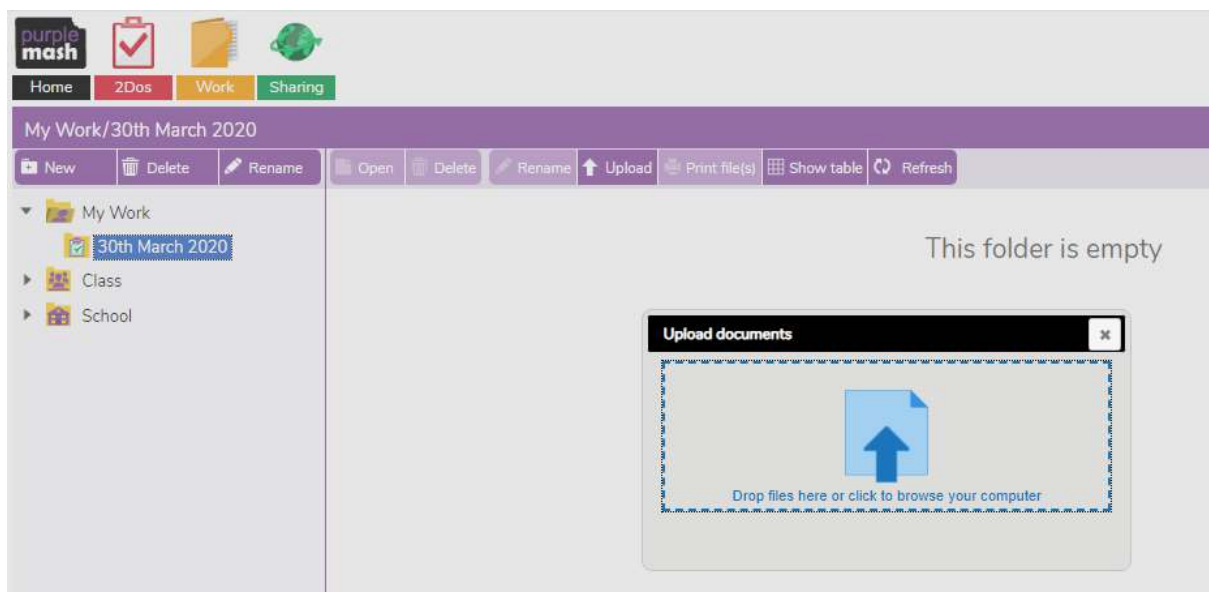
purple mash

Home 2Dos Work Sharing

My Work/30th March 2020

New Delete Rename

Open Delete Rename Upload Print file(s) Show table Refresh

My Work
30th March 2020
Class
School

This folder is empty

Upload documents ×

Drop files here or click to browse your computer